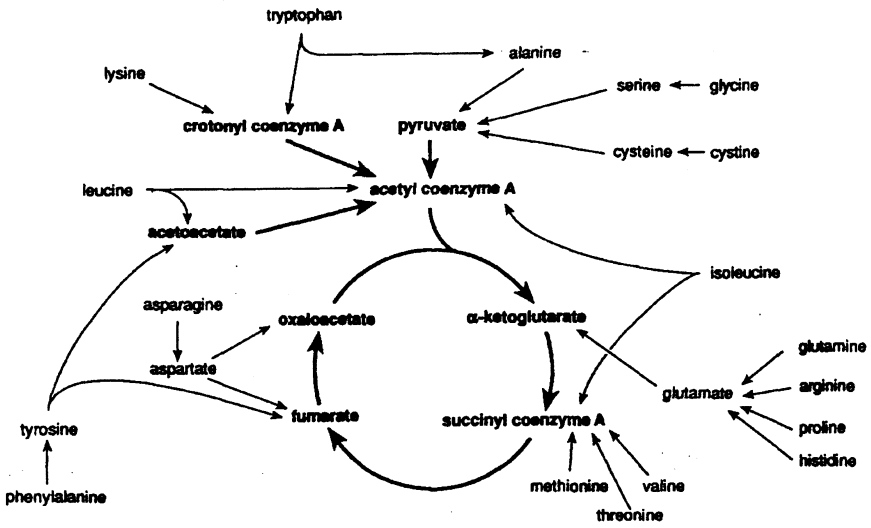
tryptophan

alanine

lysine

serine

glycine

crotonyl coenzyme A

pyruvate

cysteine

cystine

leucine

acetyl coenzyme A

acetoacetate

isoleucine

asparagine

oxaloacetate

α-ketoglutarate

glutamine

aspartate

arginine

glutamate

tyrosine

fumarate

succinyl coenzyme A

proline

histidine

methionine

valine

phenylalanine

threonine